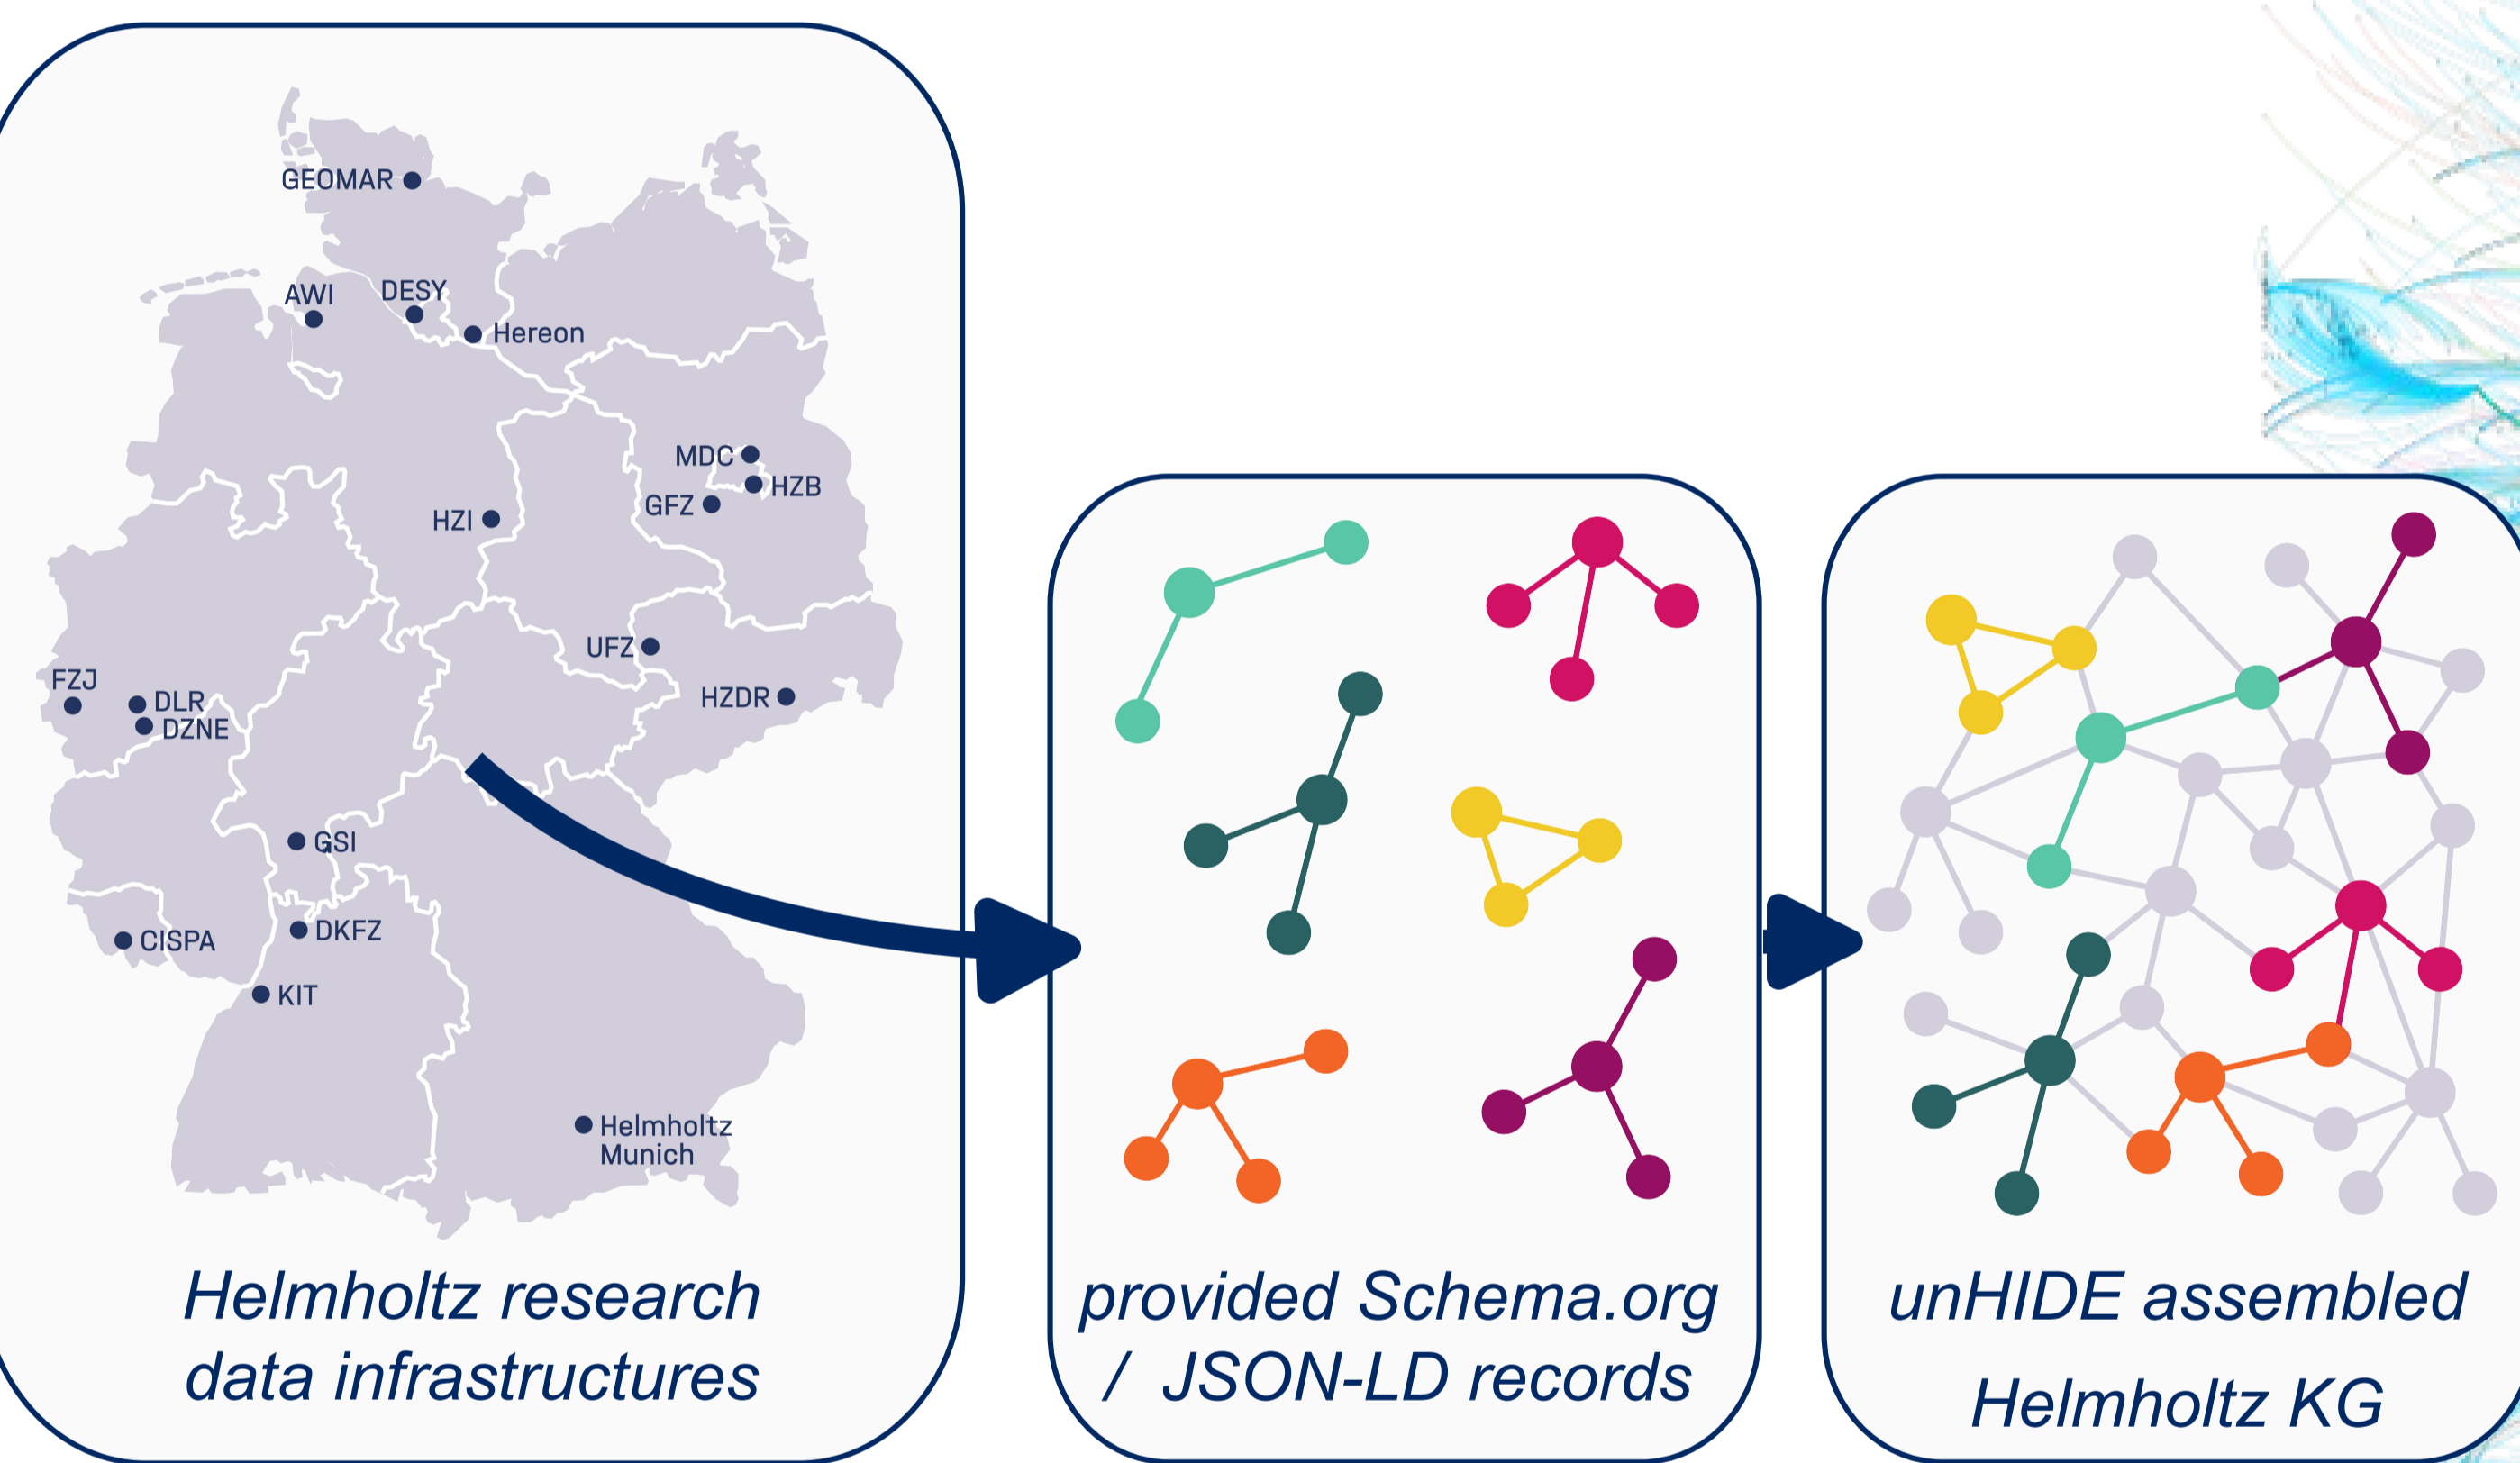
GEOMAR
AWI
DESY
Hereon
MDC
HZB
GFZ
HZI
UFZ
HZDR
FZJ
DLR
DZNE
GSI
CISPA
DKFZ
KIT
Helmholtz Munich

Helmholtz research data infrastructures

provided Schema.org / JSON-LD records

unHIDE assembled Helmholtz KG